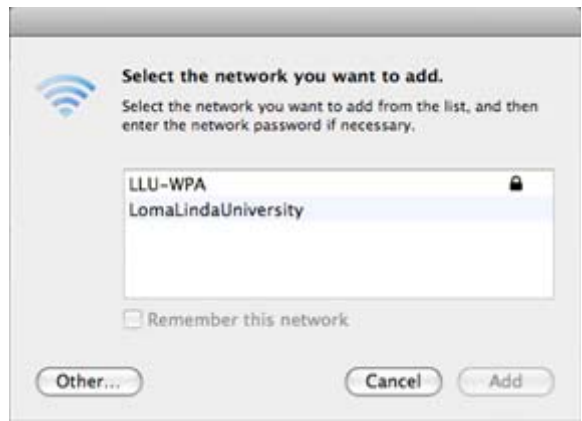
Select the network you want to add.

Select the network you want to add from the list, and then enter the network password if necessary.

LLU-WPA
LomaLindaUniversity

Remember this network

Other...
Cancel
Add